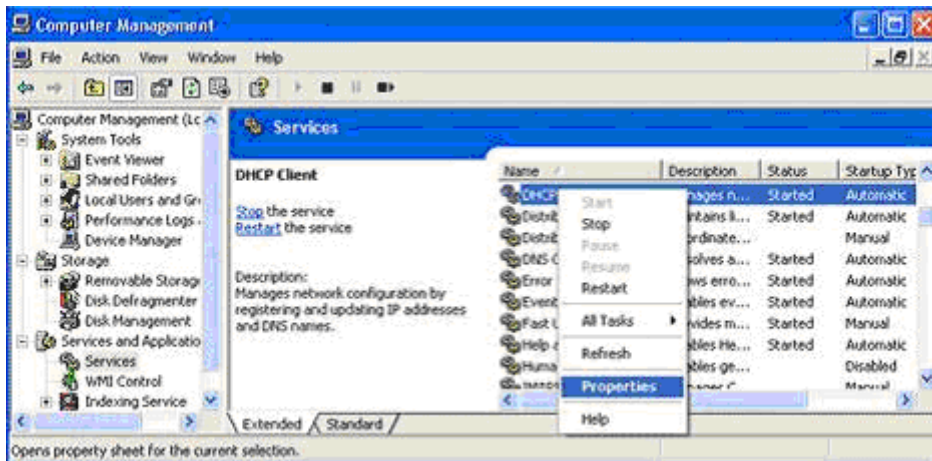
Computer Management

File Action View Window Help

Computer Management (Lc
System Tools
Event Viewer
Shared Folders
Local Users and Gr
Performance Logs
Device Manager
Storage
Removable Storag
Disk Defragmenter
Disk Management
Services and Applicatio
Services
WMI Control
Indexing Service

Services

DHCP Client

Stop the service
Restart the service

Description:
Manages network configuration by registering and updating IP addresses and DNS names.

| Name | Description | Status | Startup Typ |
|---|---|---|---|
| DHCP | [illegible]ages n... | Started | Automatic |
| Distrib | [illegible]ntains li... | Started | Automatic |
| Distrib | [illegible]rdinate... | | Manual |
| DNS C | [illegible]solves a... | Started | Automatic |
| Error | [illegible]ws erro... | Started | Automatic |
| Event | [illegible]bles ev... | Started | Automatic |
| Fast U | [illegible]vides m... | Started | Manual |
| Help a | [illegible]bles He... | Started | Automatic |
| Huma | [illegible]bles ge... | | Disabled |
| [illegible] | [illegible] | | Manual |

Start
Stop
Pause
Resume
Restart
All Tasks
Refresh
Properties
Help

Extended Standard

Opens property sheet for the current selection.